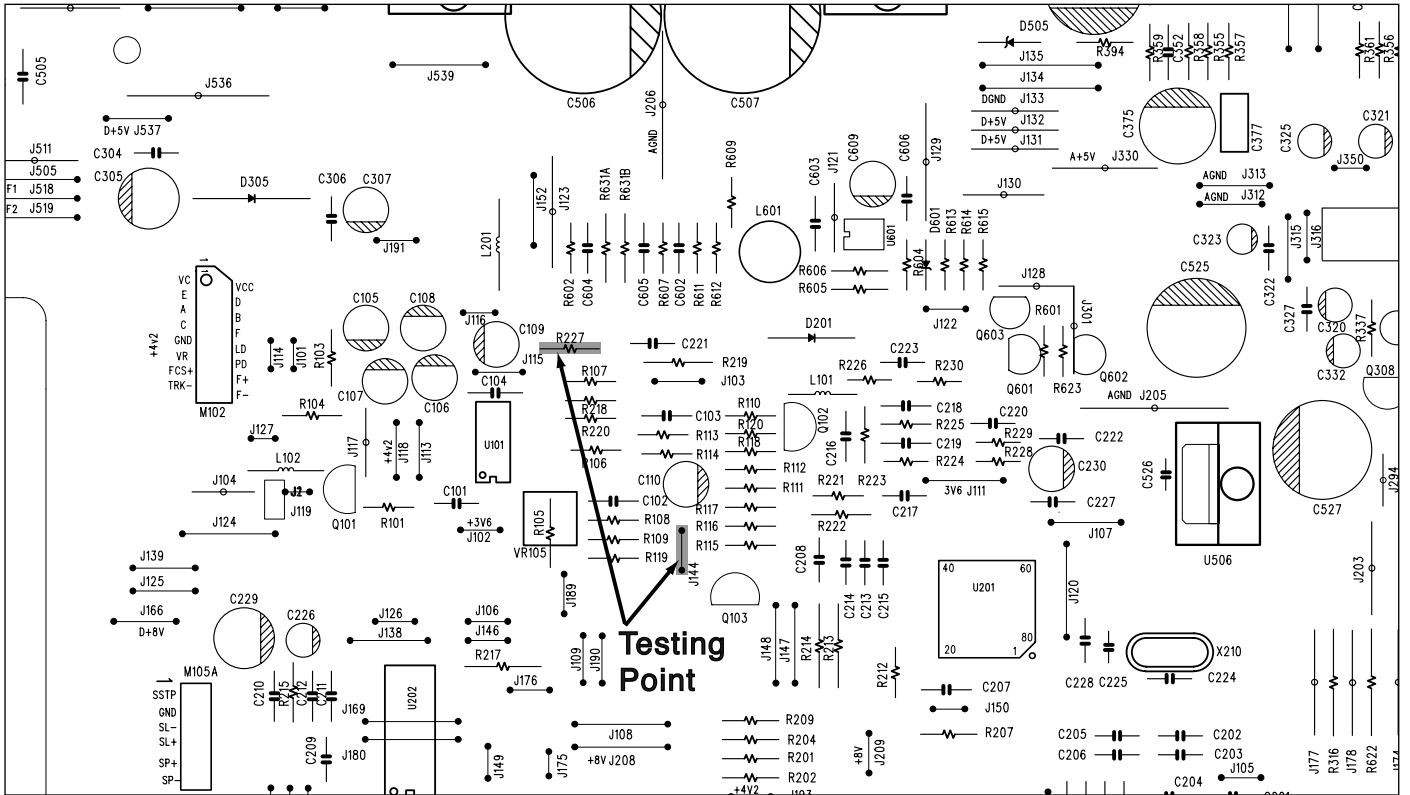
C505
J536
J539
C506
J206
AGND
C507
D505
J135
R394
J134
DGND J133
D+5V J132
D+5V J131
R359
C352
R358
R355
R357
R361
R356
C375
C377
C325
C321
J350
A+5V J330
D+5V J537
J511
J505
C304
C305
F1 J518
F2 J519
D305
C306
C307
J191
J152
J123
R631A
R631B
R609
C603
J121
C609
C606
J129
J130
AGND J313
AGND J312
L601
U601
D601
R613
R614
R615
C323
J315
J316
L201
R602
C604
C605
R607
C602
R611
R612
R606
R605
R604
J128
C525
C322
VC
E
A
C
GND
VR
FCS+
TRK-
VCC
D
B
F
LD
PD
F+
F-
+4v2
M102
C105
C108
J114
J101
R103
J116
C109
J115
R227
C221
R219
J103
D201
J122
Q603
R601
J301
C327
C320
R337
C107
C106
C104
R107
R218
R226
C223
R230
Q601
R623
Q602
C332
Q308
R104
J127
J117
+4v2
J118
J113
U101
R220
R106
C103
R113
R114
R110
R120
R118
Q102
C216
L101
C218
R225
C219
R224
C220
R229
R228
C222
C230
AGND J205
L102
J104
J2
J119
Q101
R101
C101
J124
+3V6
J102
R105
VR105
C102
R108
R109
R119
C110
R117
R116
R115
J144
R112
R111
R221
R223
R222
C217
3V6 J111
C227
J107
C526
U506
C527
J294
J139
J125
J166
D+8V
C229
C226
J189
Q103
C208
C214
C213
C215
40
60
U201
20
1
80
J120
J203
J126
J138
J106
J146
R217
J176
J109
J190
Testing Point
J148
J147
R214
R213
R212
C228
C225
X210
C224
M105A
SSTP
GND
SL-
SL+
SP+
SP
C210
R215
C212
C211
J169
U202
C209
J180
J149
J175
J108
+8V J208
R209
R204
R201
R202
+4V2
+8V
J209
C207
J150
R207
C205
C206
C202
C203
C204
J105
J177
R316
J178
R622